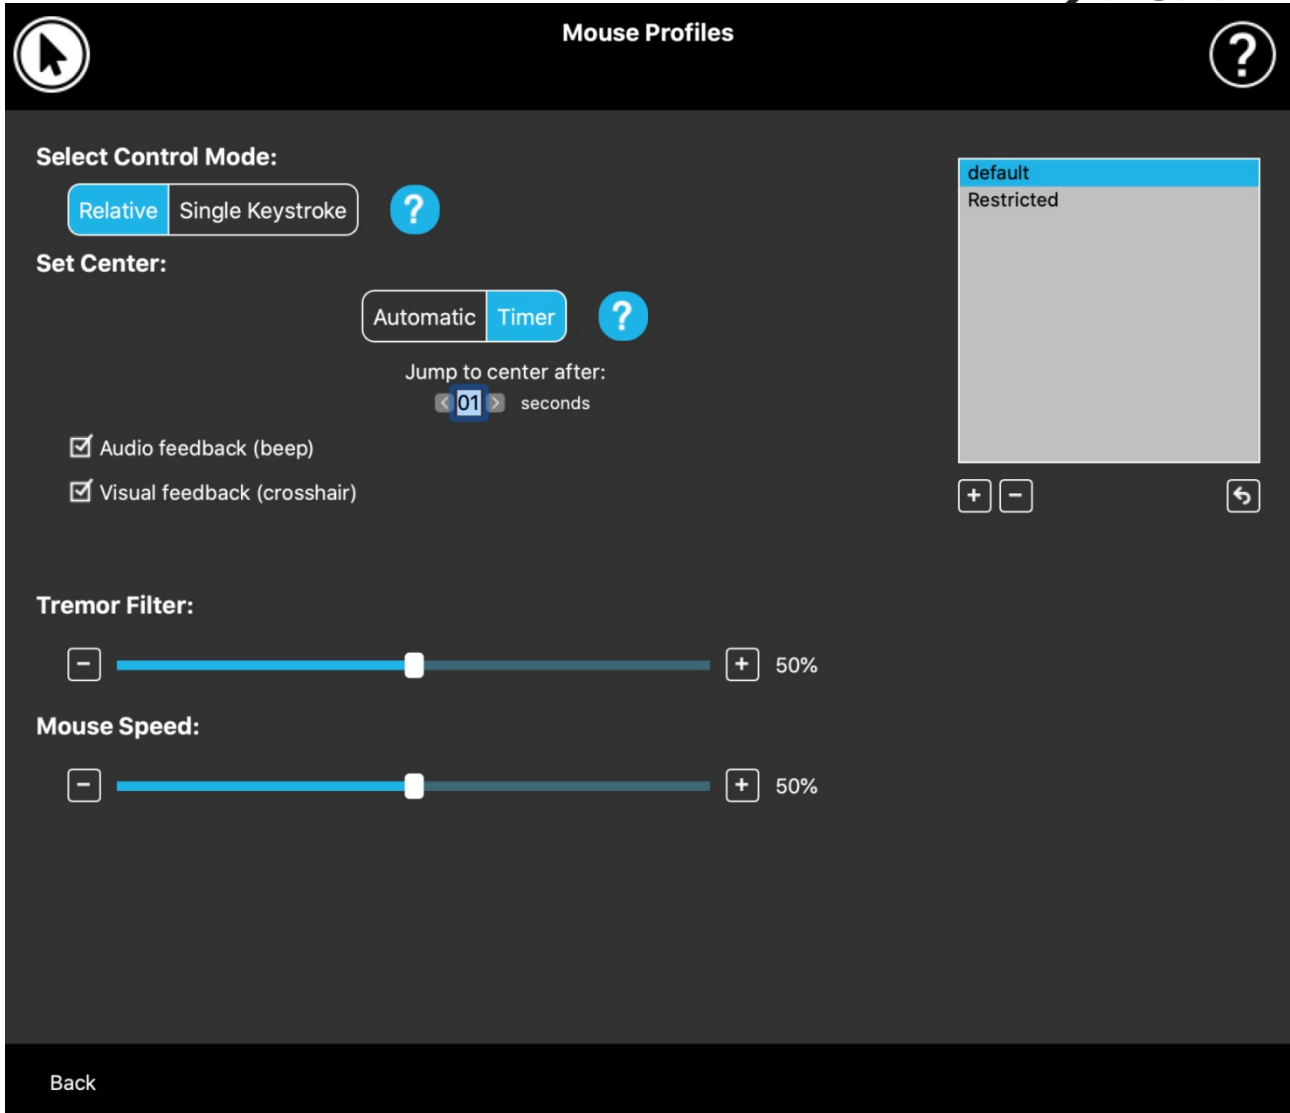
Mouse Profiles

Select Control Mode:

Relative Single Keystroke ?

Set Center:

Automatic Timer ?

Jump to center after:

01 seconds

Audio feedback (beep)

Visual feedback (crosshair)

default
Restricted

Tremor Filter:

50%

Mouse Speed:

50%

Back